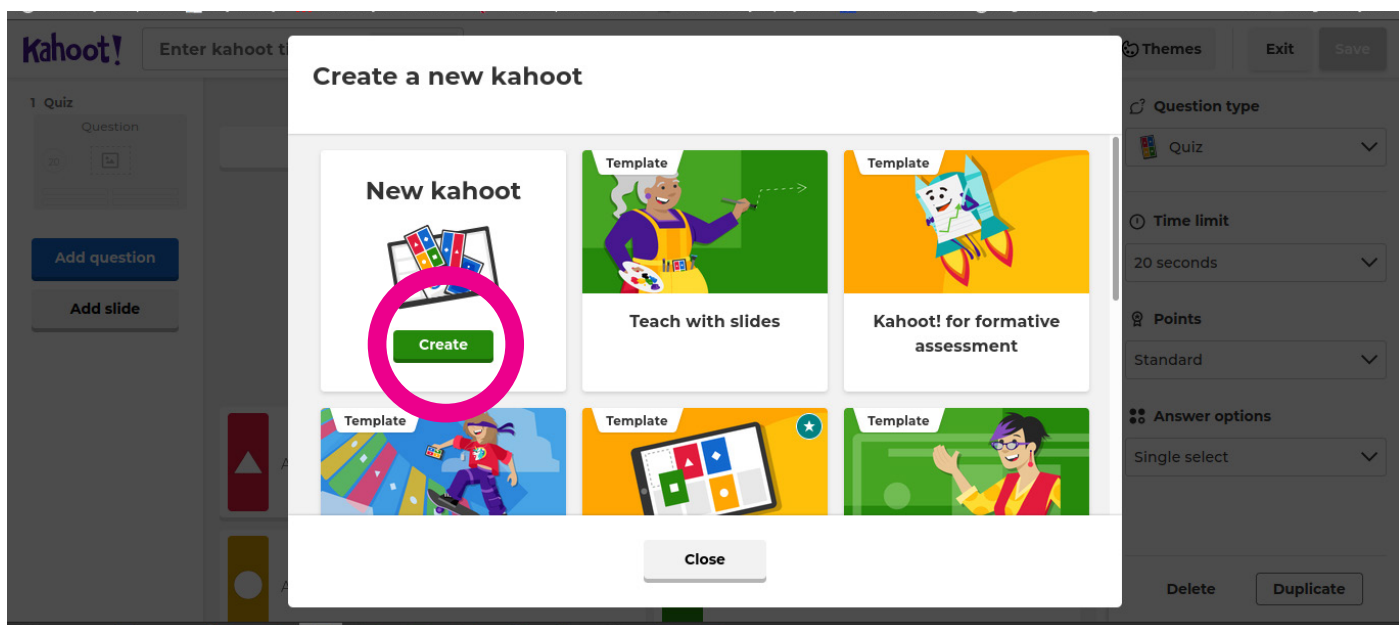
Kahoot!
Enter kahoot ti
Themes
Exit
Save
1 Quiz
Question
20
Add question
Add slide
Question type
Quiz
Time limit
20 seconds
Points
Standard
Answer options
Single select
Delete
Duplicate

Create a new kahoot

New kahoot
Create

Template
Teach with slides

Template
Kahoot! for formative assessment

Template

Template

Template

Close